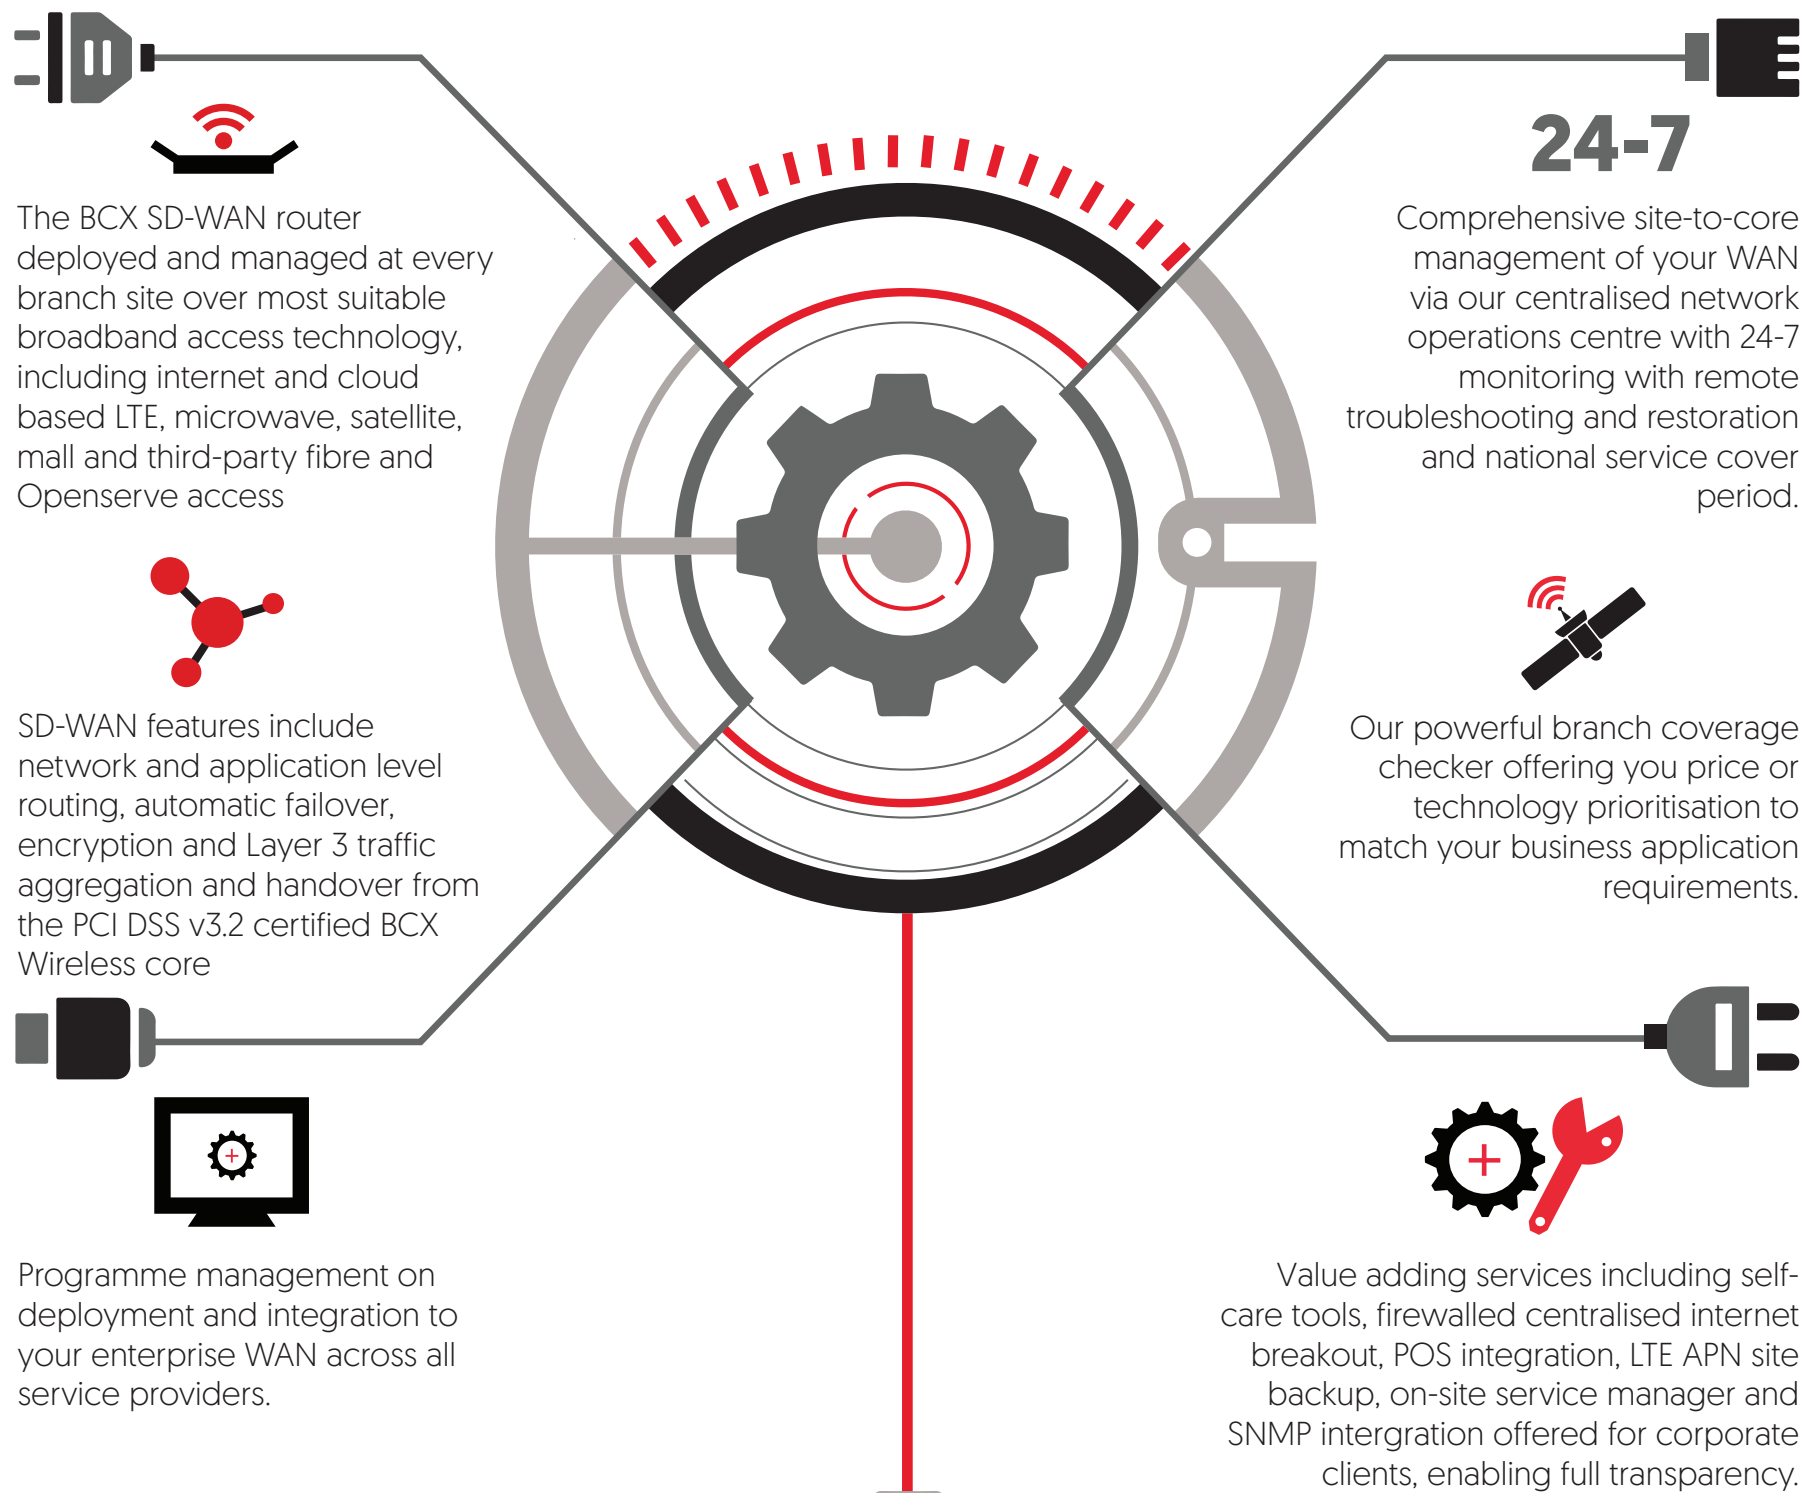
The BCX SD-WAN router deployed and managed at every branch site over most suitable broadband access technology, including internet and cloud based LTE, microwave, satellite, mall and third-party fibre and Openserve access

24-7

Comprehensive site-to-core management of your WAN via our centralised network operations centre with 24-7 monitoring with remote troubleshooting and restoration and national service cover period.

SD-WAN features include network and application level routing, automatic failover, encryption and Layer 3 traffic aggregation and handover from the PCI DSS v3.2 certified BCX Wireless core

Our powerful branch coverage checker offering you price or technology prioritisation to match your business application requirements.

Programme management on deployment and integration to your enterprise WAN across all service providers.

Value adding services including self-care tools, firewalled centralised internet breakout, POS integration, LTE APN site backup, on-site service manager and SNMP intergration offered for corporate clients, enabling full transparency.